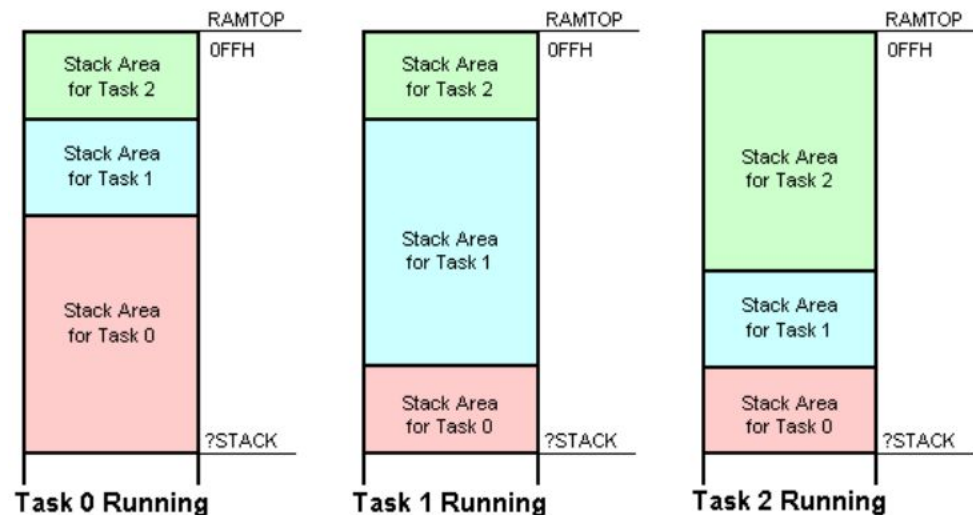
RAMTOP
0FFH
Stack Area for Task 2
Stack Area for Task 1
Stack Area for Task 0
?STACK
Task 0 Running

RAMTOP
0FFH
Stack Area for Task 2
Stack Area for Task 1
Stack Area for Task 0
?STACK
Task 1 Running

RAMTOP
0FFH
Stack Area for Task 2
Stack Area for Task 1
Stack Area for Task 0
?STACK
Task 2 Running